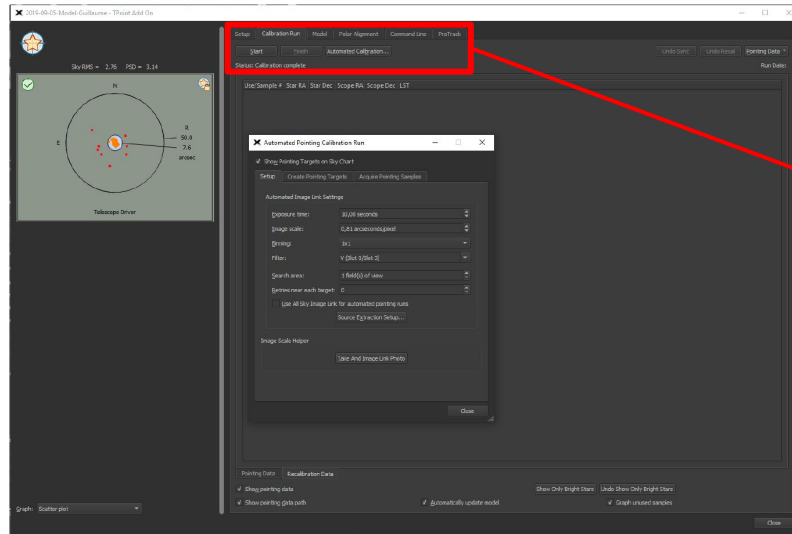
2019-09-05-Model-Guillaume - TPoint Add On

Setup | Calibration Run | Model | Polar Alignment | Command Line | ProTrack

Start | Finish | Automated Calibration...

Status: Calibration complete

Undo Sent | Undo Reset | Pointing Data

Run Date:

Sky RMS = 2.76 PSD = 3.14

N

E

R
30.0
7.6
arcsec

Telescope Driver

Use/Sample # | Star RA | Star Dec | Scope RA | Scope Dec | LST

Automated Pointing Calibration Run

✓ Show Pointing Targets on Sky Chart

Setup | Create Pointing Targets | Acquire Pointing Samples

Automated Image Link Settings

Exposure time: 10,00 seconds

Image scale: 0,81 arcseconds/pixel

Binning: 1x1

Filter: V (Slot 3/Slot 3)

Search area: 1 field(s) of view

Retries near each target: 0

Use All Sky Image Link for automated pointing runs

Source Extraction Setup...

Image Scale Helper

Take And Image Link Photo

Close

Pointing Data | Recalibration Data

✓ Show pointing data

✓ Show pointing data path

✓ Automatically update model

Show Only Bright Stars | Undo Show Only Bright Stars

✓ Graph unused samples

Graph: Scatter plot

Close